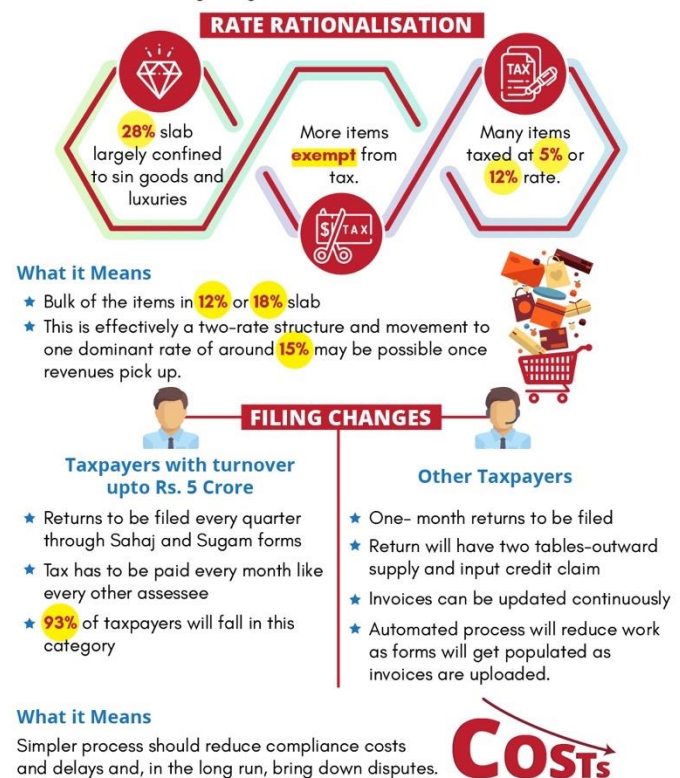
RATE RATIONALISATION

28% slab largely confined to sin goods and luxuries

More items exempt from tax.

TAX

Many items taxed at 5% or 12% rate.

$/TAX

What it Means

★ Bulk of the items in 12% or 18% slab

★ This is effectively a two-rate structure and movement to one dominant rate of around 15% may be possible once revenues pick up.

FILING CHANGES

Taxpayers with turnover upto Rs. 5 Crore

★ Returns to be filed every quarter through Sahaj and Sugam forms

★ Tax has to be paid every month like every other assessee

★ 93% of taxpayers will fall in this category

Other Taxpayers

★ One- month returns to be filed

★ Return will have two tables-outward supply and input credit claim

★ Invoices can be updated continuously

★ Automated process will reduce work as forms will get populated as invoices are uploaded.

What it Means

Simpler process should reduce compliance costs and delays and, in the long run, bring down disputes.

COSTs